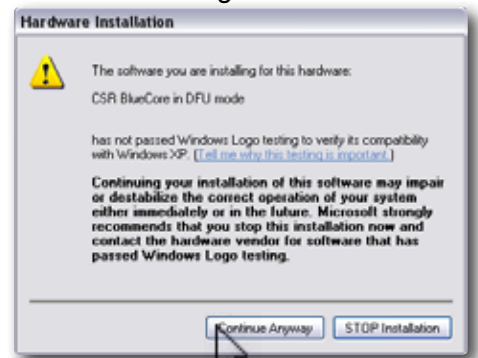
Hardware Installation

The software you are installing for this hardware:

CSR BlueCore in DFU mode

has not passed Windows Logo testing to verify its compatibility with Windows XP. (Tell me why this testing is important.)

Continuing your installation of this software may impair or destabilize the correct operation of your system either immediately or in the future. Microsoft strongly recommends that you stop this installation now and contact the hardware vendor for software that has passed Windows Logo testing.

Continue Anyway | STOP Installation